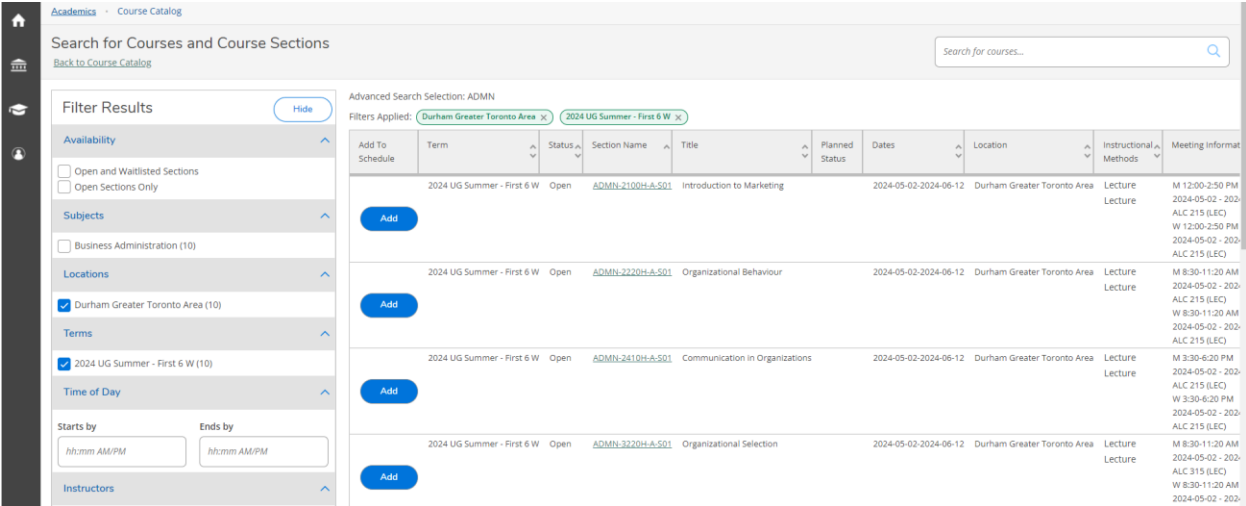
Academics › Course Catalog

Search for Courses and Course Sections
Back to Course Catalog

Search for courses...

Filter Results
Hide

Availability
Open and Waitlisted Sections
Open Sections Only

Subjects
Business Administration (10)

Locations
Durham Greater Toronto Area (10)

Terms
2024 UG Summer - First 6 W (10)

Time of Day
Starts by
hh:mm AM/PM
Ends by
hh:mm AM/PM

Instructors

Advanced Search Selection: ADMN
Filters Applied: Durham Greater Toronto Area × 2024 UG Summer - First 6 W ×

| Add To Schedule | Term | Status | Section Name | Title | Planned Status | Dates | Location | Instructional Methods | Meeting Informat |
|---|---|---|---|---|---|---|---|---|---|
| Add | 2024 UG Summer - First 6 W | Open | ADMN-2100H-A-S01 | Introduction to Marketing | | 2024-05-02-2024-06-12 | Durham Greater Toronto Area | Lecture Lecture | M 12:00-2:50 PM 2024-05-02 - 202 ALC 215 (LEC) W 12:00-2:50 PM 2024-05-02 - 202 ALC 215 (LEC) |
| Add | 2024 UG Summer - First 6 W | Open | ADMN-2220H-A-S01 | Organizational Behaviour | | 2024-05-02-2024-06-12 | Durham Greater Toronto Area | Lecture Lecture | M 8:30-11:20 AM 2024-05-02 - 202 ALC 215 (LEC) W 8:30-11:20 AM 2024-05-02 - 202 ALC 215 (LEC) |
| Add | 2024 UG Summer - First 6 W | Open | ADMN-2410H-A-S01 | Communication in Organizations | | 2024-05-02-2024-06-12 | Durham Greater Toronto Area | Lecture Lecture | M 3:30-6:20 PM 2024-05-02 - 202 ALC 215 (LEC) W 3:30-6:20 PM 2024-05-02 - 202 ALC 215 (LEC) |
| Add | 2024 UG Summer - First 6 W | Open | ADMN-3220H-A-S01 | Organizational Selection | | 2024-05-02-2024-06-12 | Durham Greater Toronto Area | Lecture Lecture | M 8:30-11:20 AM 2024-05-02 - 202 ALC 315 (LEC) W 8:30-11:20 AM 2024-05-02 - 202 |